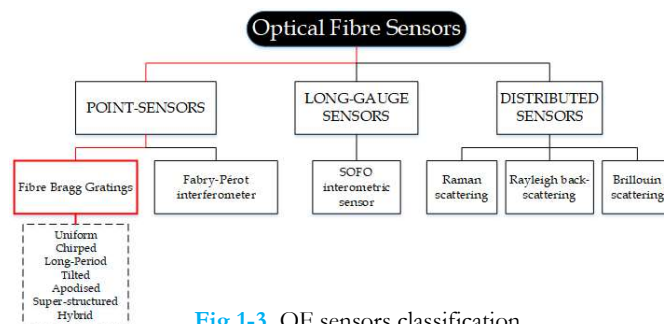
Optical Fibre Sensors

POINT-SENSORS

LONG-GAUGE SENSORS

DISTRIBUTED SENSORS

Fibre Bragg Gratings

Fabry-Pérot interferometer

SOFO interometric sensor

Raman scattering

Rayleigh back-scattering

Brillouin scattering

Uniform
Chirped
Long-Period
Tilted
Apodised
Super-structured
Hybrid

Fig 1-3. OF sensors classification